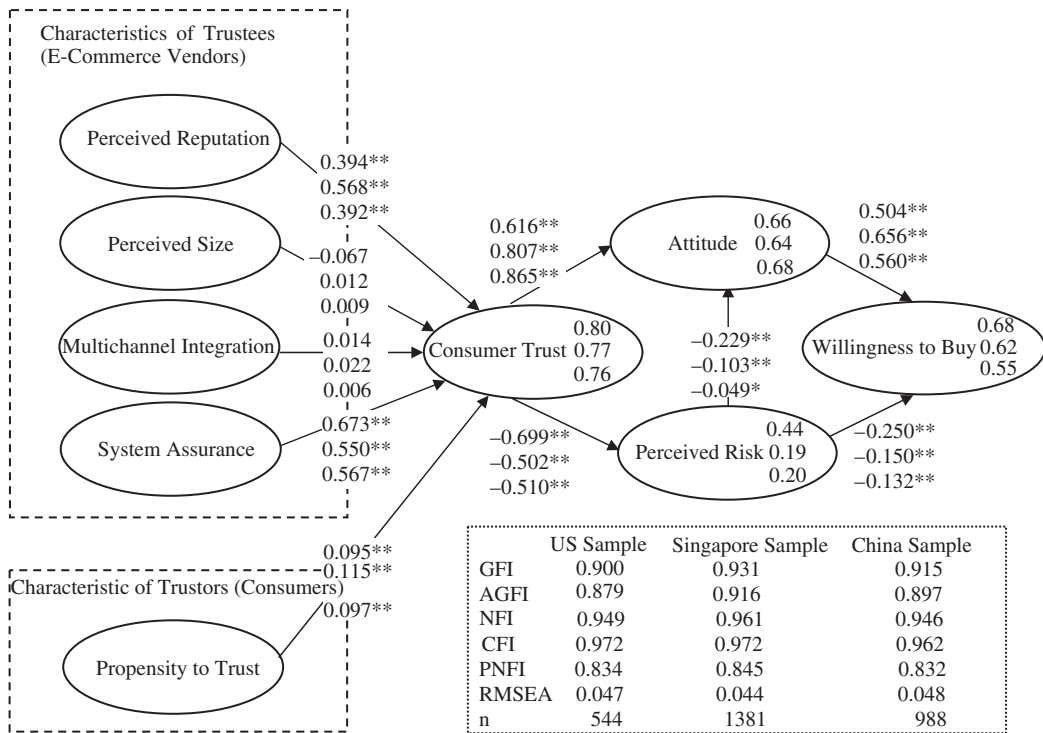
Characteristics of Trustees (E-Commerce Vendors)

Perceived Reputation

0.394**
0.568**
0.392**

Perceived Size

–0.067
0.012
0.009

Multichannel Integration

0.014
0.022
0.006

System Assurance

0.673**
0.550**
0.567**

0.616**
0.807**
0.865**

Consumer Trust 0.80 0.77 0.76

Attitude 0.66 0.64 0.68

0.504**
0.656**
0.560**

–0.229**
–0.103**
–0.049*

Willingness to Buy 0.68 0.62 0.55

–0.699**
–0.502**
–0.510**

Perceived Risk 0.44 0.19 0.20

–0.250**
–0.150**
–0.132**

0.095**
0.115**
0.097**

Characteristic of Trustors (Consumers)

Propensity to Trust

| | US Sample | Singapore Sample | China Sample |
|---|---|---|---|
| GFI | 0.900 | 0.931 | 0.915 |
| AGFI | 0.879 | 0.916 | 0.897 |
| NFI | 0.949 | 0.961 | 0.946 |
| CFI | 0.972 | 0.972 | 0.962 |
| PNFI | 0.834 | 0.845 | 0.832 |
| RMSEA | 0.047 | 0.044 | 0.048 |
| n | 544 | 1381 | 988 |